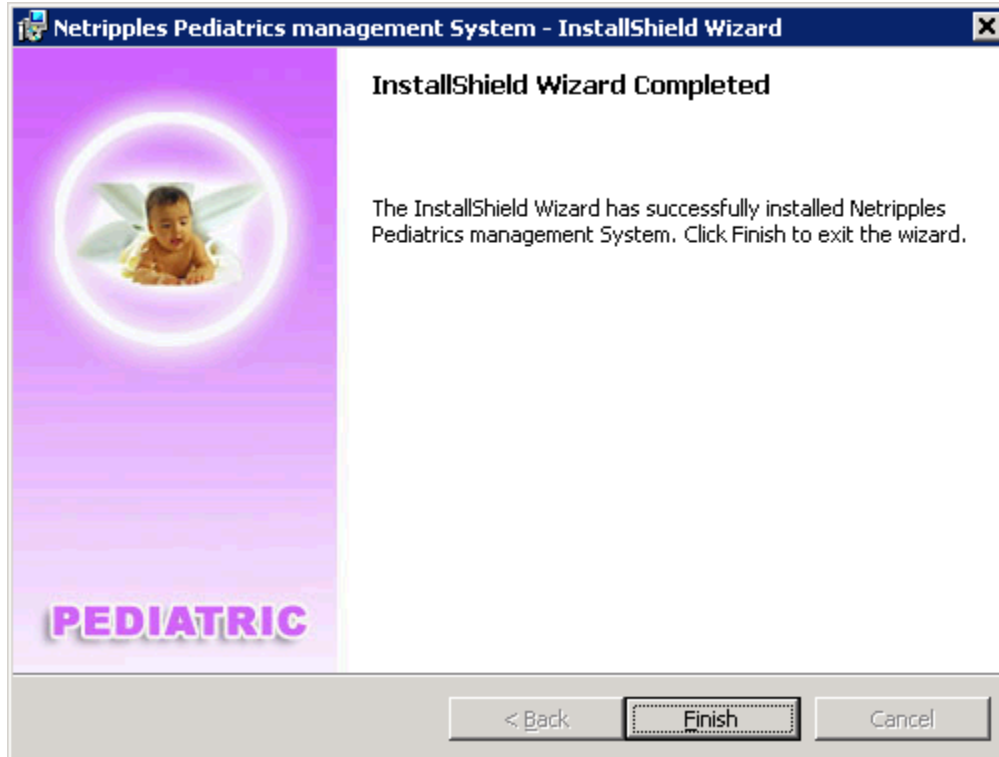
Netripples Pediatrics management System - InstallShield Wizard

InstallShield Wizard Completed

The InstallShield Wizard has successfully installed Netripples Pediatrics management System. Click Finish to exit the wizard.

PEDIATRIC

< Back

Finish

Cancel